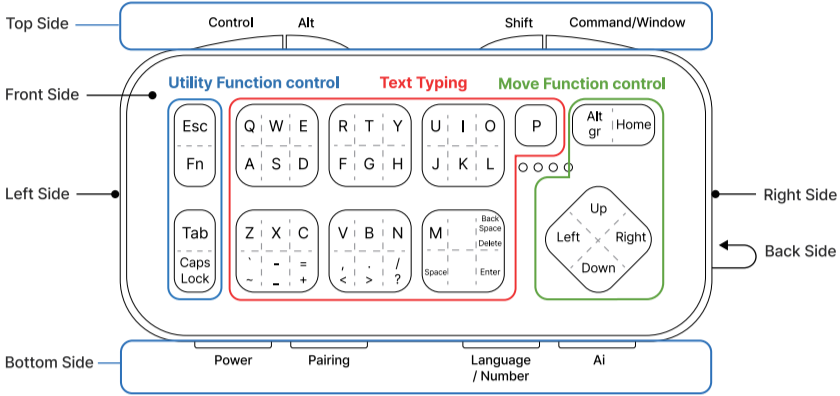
Top Side

Control Alt Shift Command/Window

Front Side

Utility Function control

Text Typing

Move Function control

Esc
Fn

Tab
Caps Lock

Q W E
A S D

R T Y
F G H

U I O
J K L

P

Alt gr Home

Z X C
` - =
~ _ +

V B N
, . /
< > ?

M
Back Space
Delete
Space
Enter

Up
Left Right
Down

Left Side

Right Side

Back Side

Bottom Side

Power Pairing Language / Number Ai